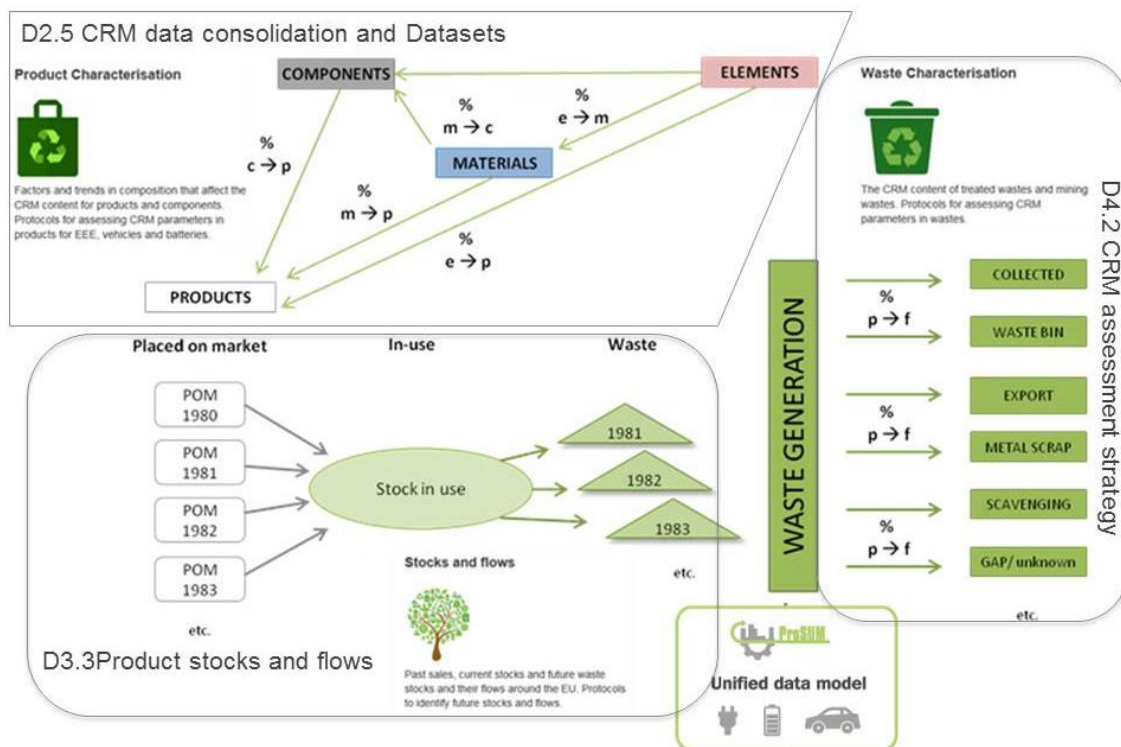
D2.5 CRM data consolidation and Datasets

Product Characterisation

Factors and trends in composition that affect the CRM content for products and components. Protocols for assessing CRM parameters in products for EEE, vehicles and batteries.

COMPONENTS

ELEMENTS

%
m → c

%
e → m

%
c → p

MATERIALS

%
m → p

%
e → p

PRODUCTS

Waste Characterisation

The CRM content of treated wastes and mining wastes. Protocols for assessing CRM parameters in wastes.

D4.2 CRM assessment strategy

WASTE GENERATION

%
p → f

COLLECTED

WASTE BIN

%
p → f

EXPORT

METAL SCRAP

%
p → f

SCAVENGING

GAP/ unknown

etc.

Placed on market

In-use

Waste

POM 1980

POM 1981

POM 1982

POM 1983

etc.

Stock in use

1981

1982

1983

etc.

Stocks and flows

Past sales, current stocks and future waste stocks and their flows around the EU. Protocols to identify future stocks and flows.

D3.3Product stocks and flows

ProSUM

Unified data model